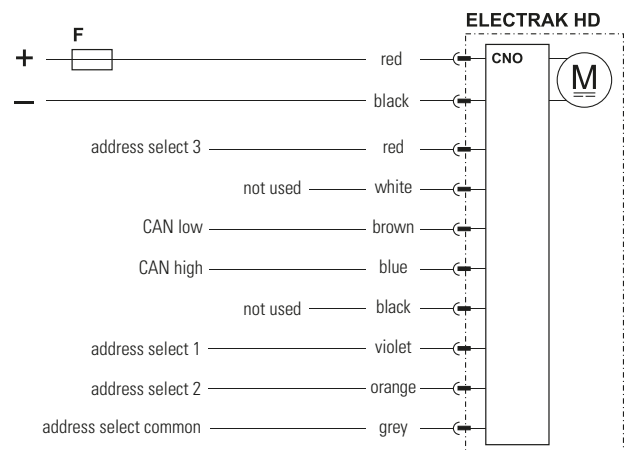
ELECTRAK HD

F

+

–

red

black

CNO

M

address select 3

red

not used

white

CAN low

brown

CAN high

blue

not used

black

address select 1

violet

address select 2

orange

address select common

grey